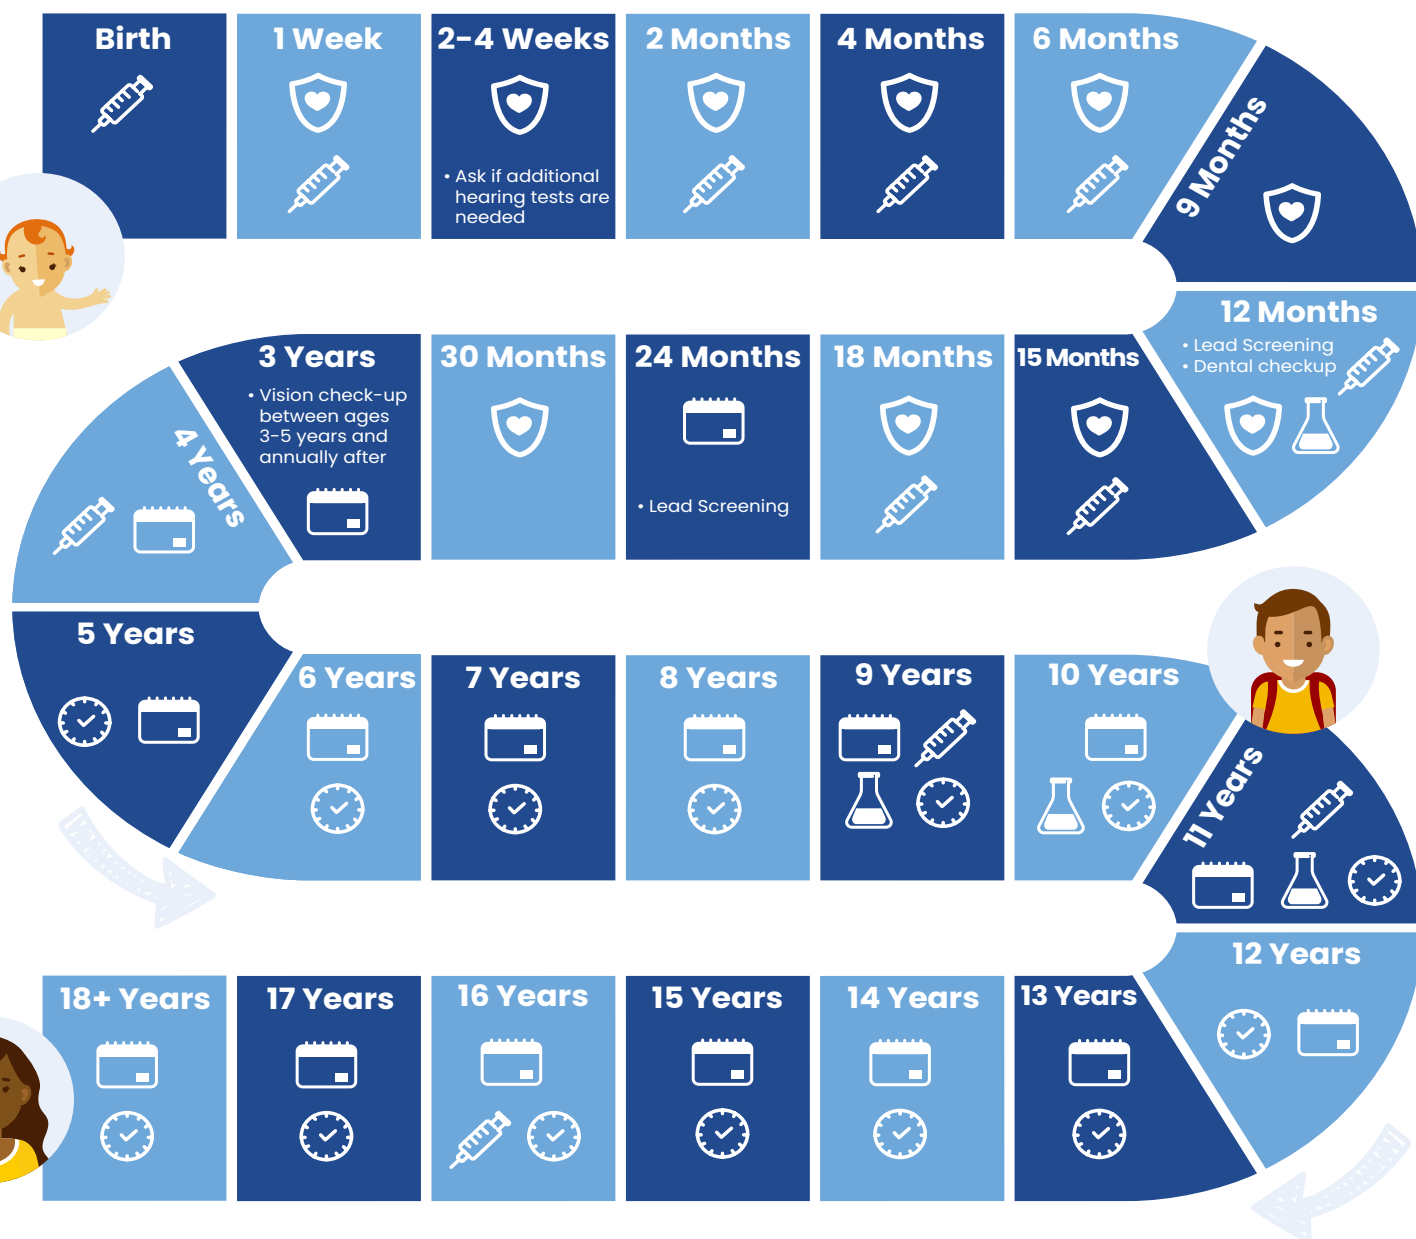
Birth

1 Week

2-4 Weeks

• Ask if additional hearing tests are needed

2 Months

4 Months

6 Months

9 Months

12 Months

• Lead Screening
• Dental checkup

15 Months

18 Months

24 Months

• Lead Screening

30 Months

3 Years

• Vision check-up between ages 3-5 years and annually after

4 Years

5 Years

6 Years

7 Years

8 Years

9 Years

10 Years

11 Years

12 Years

13 Years

14 Years

15 Years

16 Years

17 Years

18+ Years